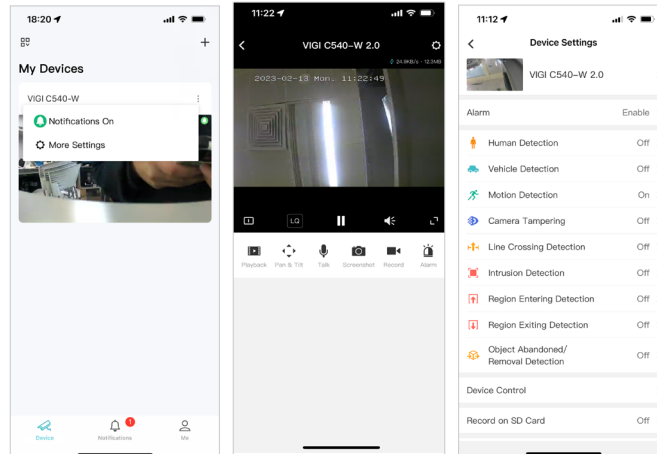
18:20

My Devices

VIGI C540-W

Notifications On

More Settings

Device

1

Notifications

Me

11:22

VIGI C540-W 2.0

24.9KB/s · 12.3MB

2023-02-13 Mon. 11:22:49

LQ

Playback

Pan & Tilt

Talk

Screenshot

Record

Alarm

11:12

Device Settings

VIGI C540-W 2.0

Alarm Enable

Human Detection Off

Vehicle Detection Off

Motion Detection On

Camera Tampering Off

Line Crossing Detection Off

Intrusion Detection Off

Region Entering Detection Off

Region Exiting Detection Off

Object Abandoned/ Removal Detection Off

Device Control

Record on SD Card Off